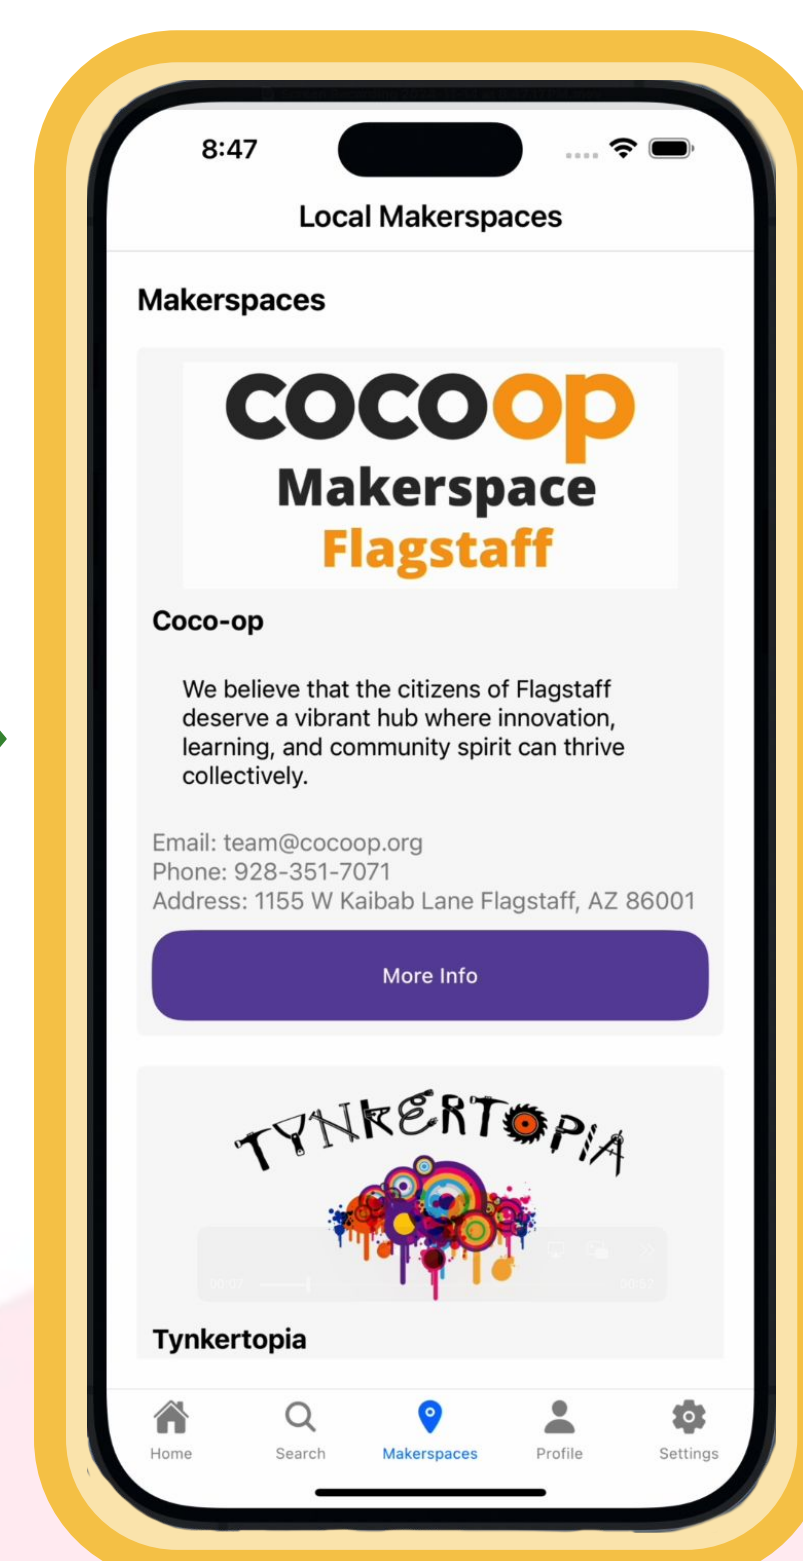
8:47

Local Makerspaces

Makerspaces

COCOop
Makerspace
Flagstaff

Coco-op

We believe that the citizens of Flagstaff deserve a vibrant hub where innovation, learning, and community spirit can thrive collectively.

Email: team@cocoop.org
Phone: 928-351-7071
Address: 1155 W Kaibab Lane Flagstaff, AZ 86001

More Info

TYNKERTOPIA

Tynkertopia

Home Search Makerspaces Profile Settings